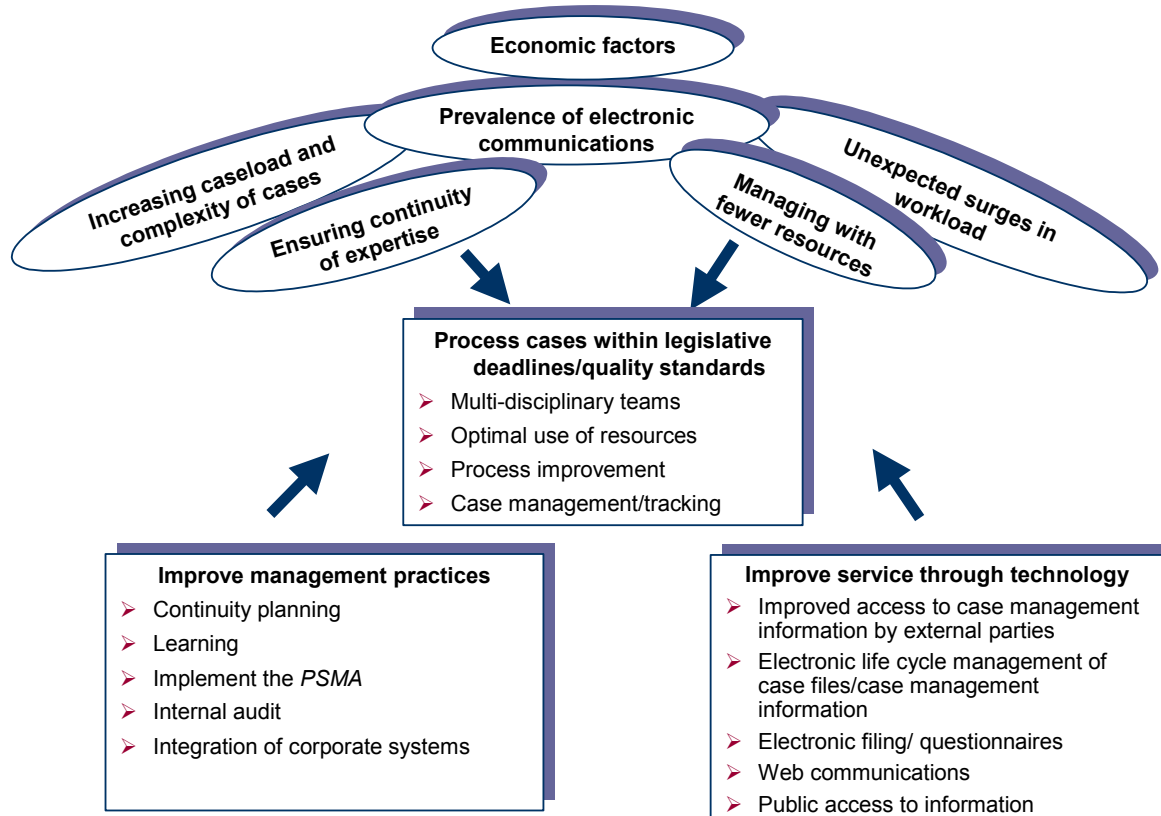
Economic factors

Prevalence of electronic communications

Increasing caseload and complexity of cases

Ensuring continuity of expertise

Unexpected surges in workload

Managing with fewer resources

Process cases within legislative deadlines/quality standards
- Multi-disciplinary teams
- Optimal use of resources
- Process improvement
- Case management/tracking

Improve management practices
- Continuity planning
- Learning
- Implement the *PSMA*
- Internal audit
- Integration of corporate systems

Improve service through technology
- Improved access to case management information by external parties
- Electronic life cycle management of case files/case management information
- Electronic filing/ questionnaires
- Web communications
- Public access to information